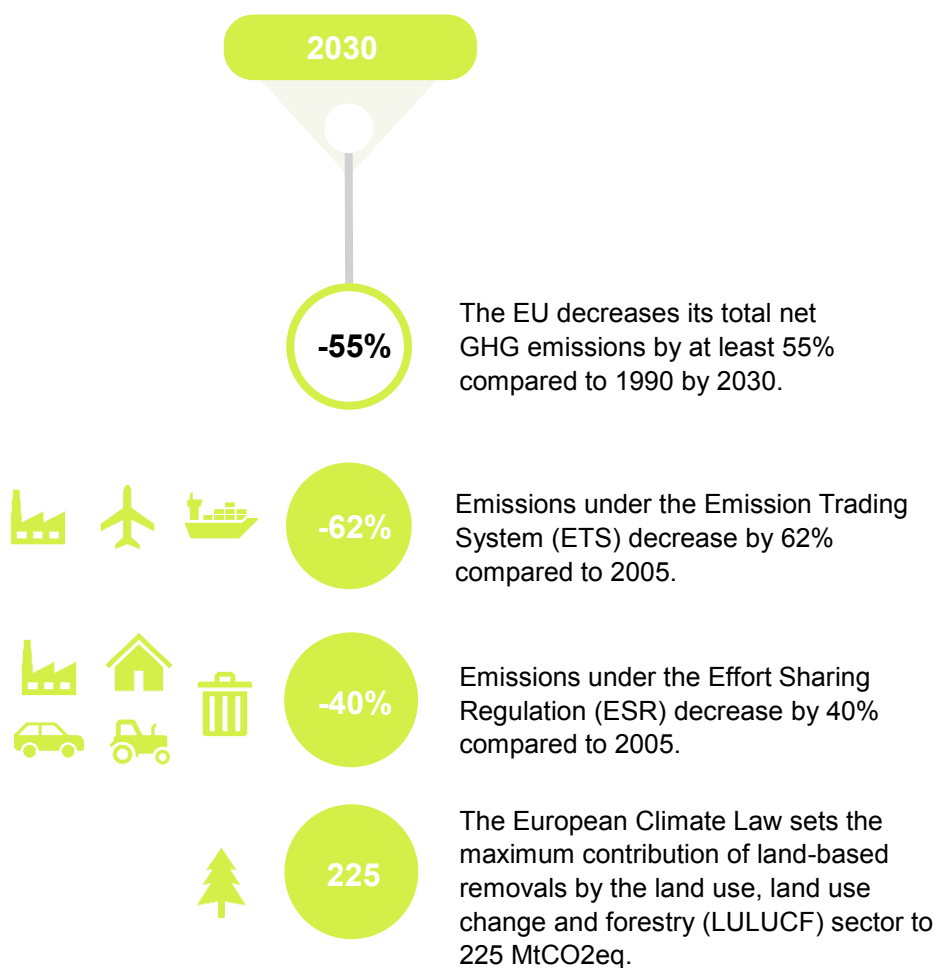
2030

-55%

The EU decreases its total net GHG emissions by at least 55% compared to 1990 by 2030.

-62%

Emissions under the Emission Trading System (ETS) decrease by 62% compared to 2005.

-40%

Emissions under the Effort Sharing Regulation (ESR) decrease by 40% compared to 2005.

225

The European Climate Law sets the maximum contribution of land-based removals by the land use, land use change and forestry (LULUCF) sector to 225 MtCO2eq.